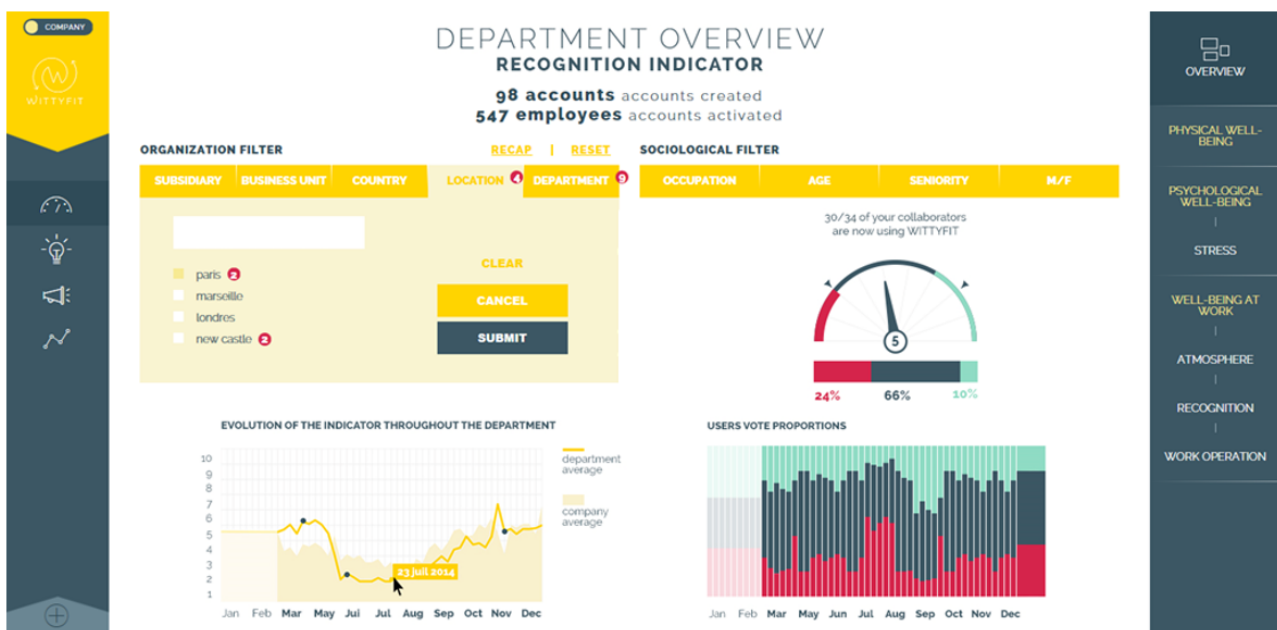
COMPANY

WITTYFIT

DEPARTMENT OVERVIEW
RECOGNITION INDICATOR

98 accounts accounts created
547 employees accounts activated

ORGANIZATION FILTER

RECAP | RESET

SUBSIDIARY | BUSINESS UNIT | COUNTRY | LOCATION 4 | DEPARTMENT 9

paris 2
marseille
londres
new castle 2

CLEAR

CANCEL

SUBMIT

SOCIOLOGICAL FILTER

OCCUPATION | AGE | SENIORITY | M/F

30/34 of your collaborators are now using WITTYFIT

5

24% 66% 10%

EVOLUTION OF THE INDICATOR THROUGHOUT THE DEPARTMENT

10
9
8
7
6
5
4
3
2
1

department average

company average

23 juil 2014

Jan Feb Mar May Jui Jul Aug Sep Oct Nov Dec

USERS VOTE PROPORTIONS

Jan Feb Mar May Jun Jul Aug Sep Oct Nov Dec

OVERVIEW

PHYSICAL WELL-BEING

PSYCHOLOGICAL WELL-BEING
|
STRESS

WELL-BEING AT WORK
|
ATMOSPHERE
|
RECOGNITION
|
WORK OPERATION